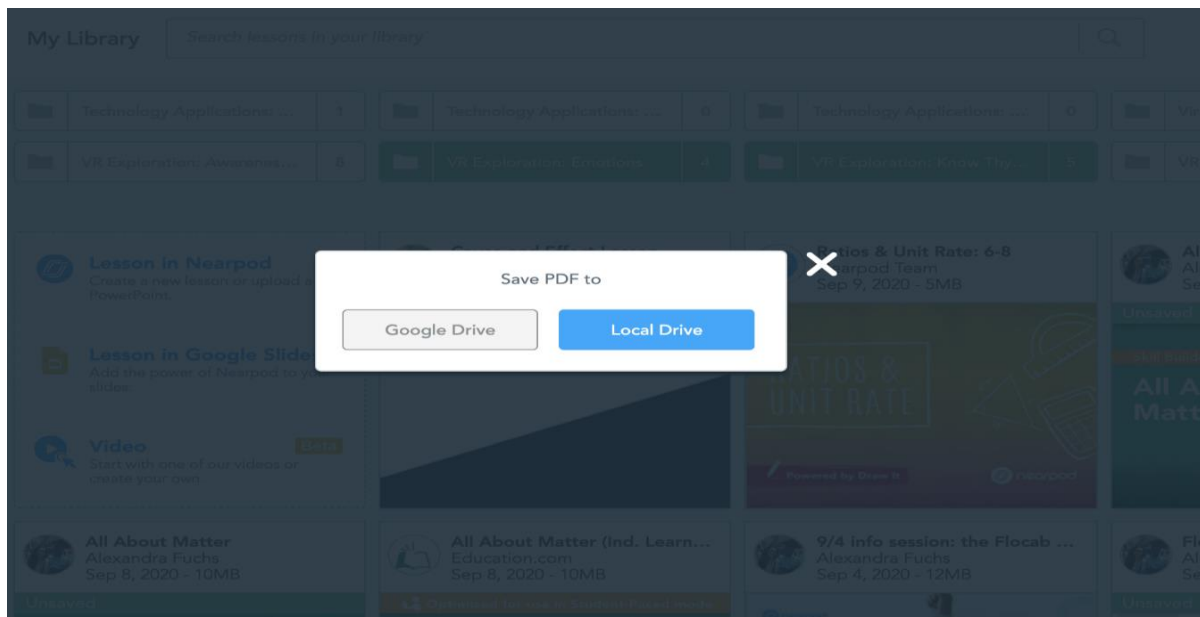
My Library

Search lessons in your library

Technology Applications: ... 1

Technology Applications: ... 0

Technology Applications: ... 0

Ve

VR Exploration: Awarenes... 5

VR Exploration: Emotions 4

VR Exploration: Know The... 5

VR

Lesson in Nearpod
Create a new lesson or upload a PowerPoint

Lesson in Google Slides
Add the power of Nearpod to your slides

Video
Beta
Start with one of our videos or create your own

Ratios & Unit Rate: 6-8
Nearpod Team
Sep 9, 2020 - 5MB

RATIOS & UNIT RATE

Powered by Draw It

nearpod

Al
Al
Se

Unsaved

All A
Matt

Save PDF to

Google Drive

Local Drive

All About Matter
Alexandra Fuchs
Sep 8, 2020 - 10MB

Unsaved

All About Matter (Ind. Learn...
Education.com
Sep 8, 2020 - 10MB

Optimized for use in Student-Paced mode

9/4 info session: the Flocab ...
Alexandra Fuchs
Sep 4, 2020 - 12MB

Fi
Al
Se

Unsaved